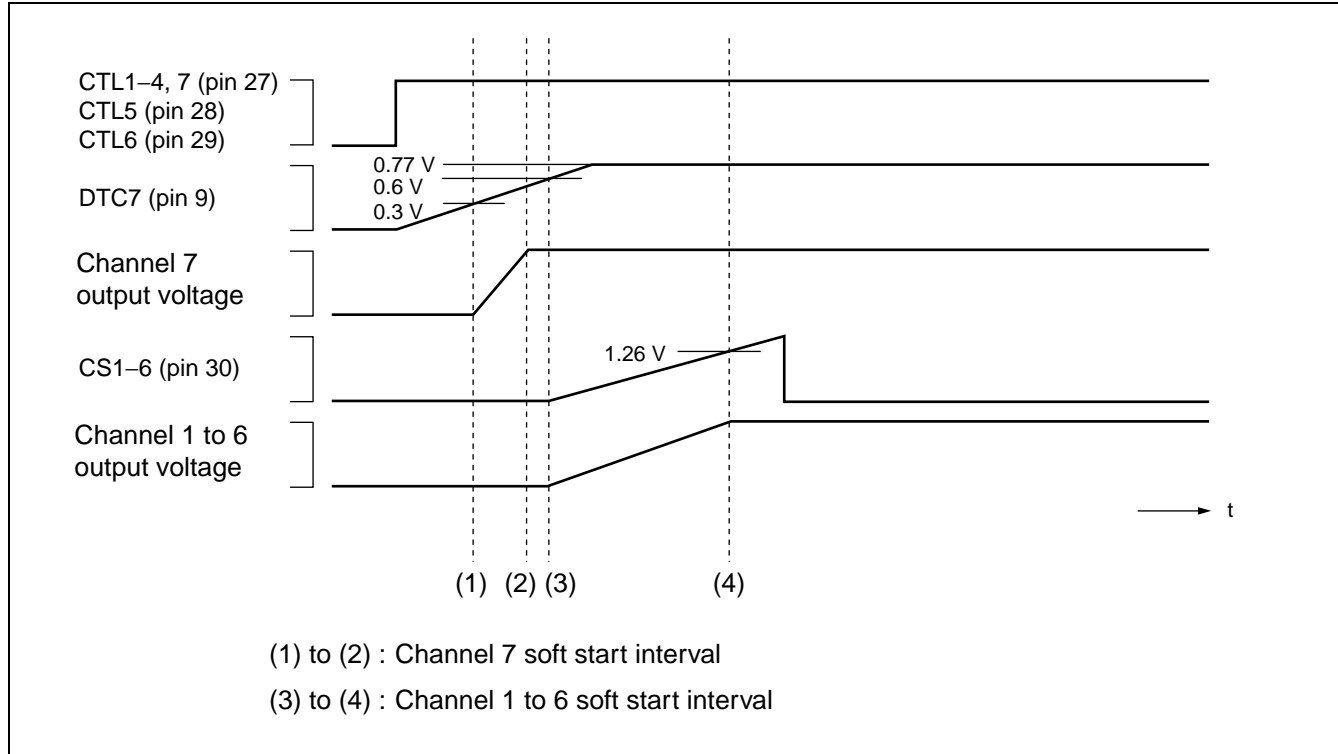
CTL1−4, 7 (pin 27)
CTL5 (pin 28)
CTL6 (pin 29)

DTC7 (pin 9)

0.77 V
0.6 V
0.3 V

Channel 7 output voltage

CS1−6 (pin 30)

1.26 V

Channel 1 to 6 output voltage

t

(1) (2) (3) (4)

(1) to (2) : Channel 7 soft start interval

(3) to (4) : Channel 1 to 6 soft start interval